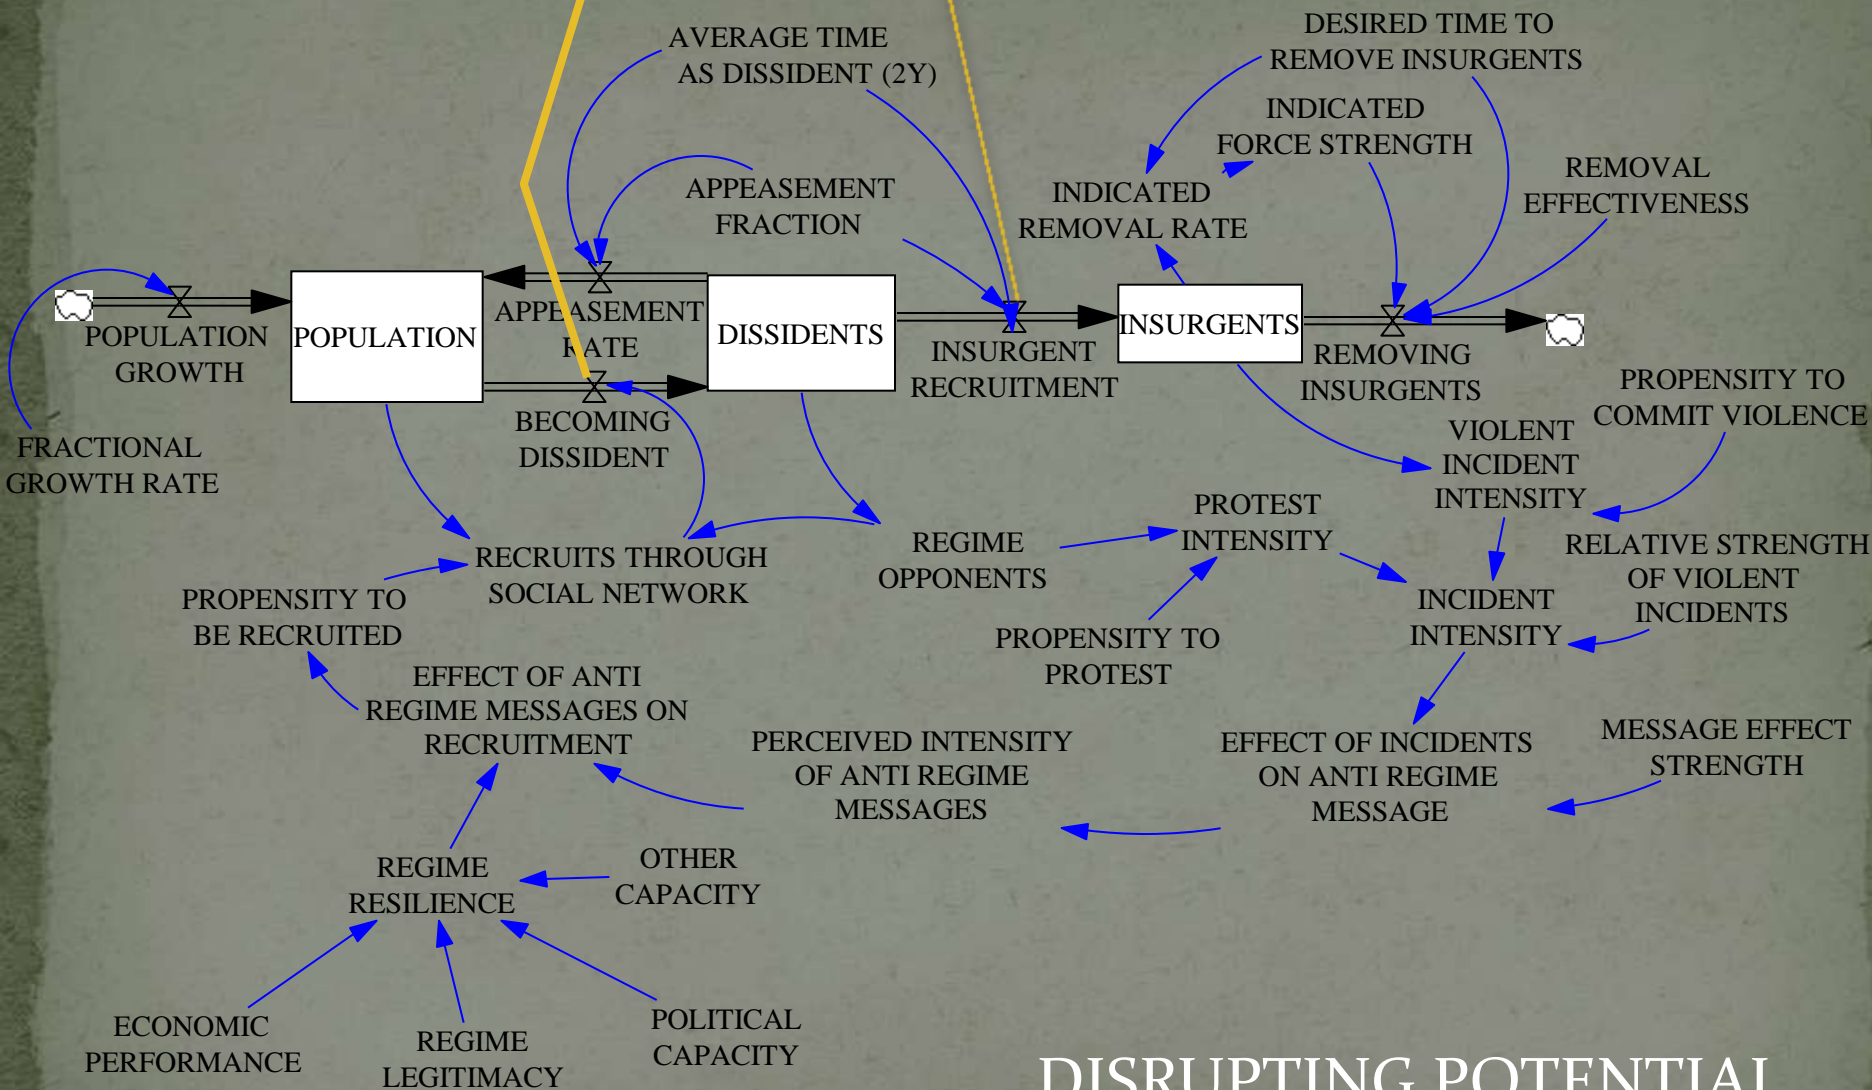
AVERAGE TIME AS DISSIDENT (2Y)

DESIRED TIME TO REMOVE INSURGENTS

INDICATED FORCE STRENGTH

APPEASEMENT FRACTION

INDICATED REMOVAL RATE

REMOVAL EFFECTIVENESS

POPULATION GROWTH

POPULATION

APPEASEMENT RATE

DISSIDENTS

INSURGENT RECRUITMENT

INSURGENTS

REMOVING INSURGENTS

PROPENSITY TO COMMIT VIOLENCE

BECOMING DISSIDENT

FRACTIONAL GROWTH RATE

VIOLENT INCIDENT INTENSITY

PROTEST INTENSITY

REGIME OPPONENTS

RECRUITS THROUGH SOCIAL NETWORK

RELATIVE STRENGTH OF VIOLENT INCIDENTS

PROPENSITY TO BE RECRUITED

INCIDENT INTENSITY

PROPENSITY TO PROTEST

EFFECT OF ANTI REGIME MESSAGES ON RECRUITMENT

MESSAGE EFFECT STRENGTH

PERCEIVED INTENSITY OF ANTI REGIME MESSAGES

EFFECT OF INCIDENTS ON ANTI REGIME MESSAGE

OTHER CAPACITY

REGIME RESILIENCE

ECONOMIC PERFORMANCE

REGIME LEGITIMACY

POLITICAL CAPACITY

DISRUPTING POTENTIAL